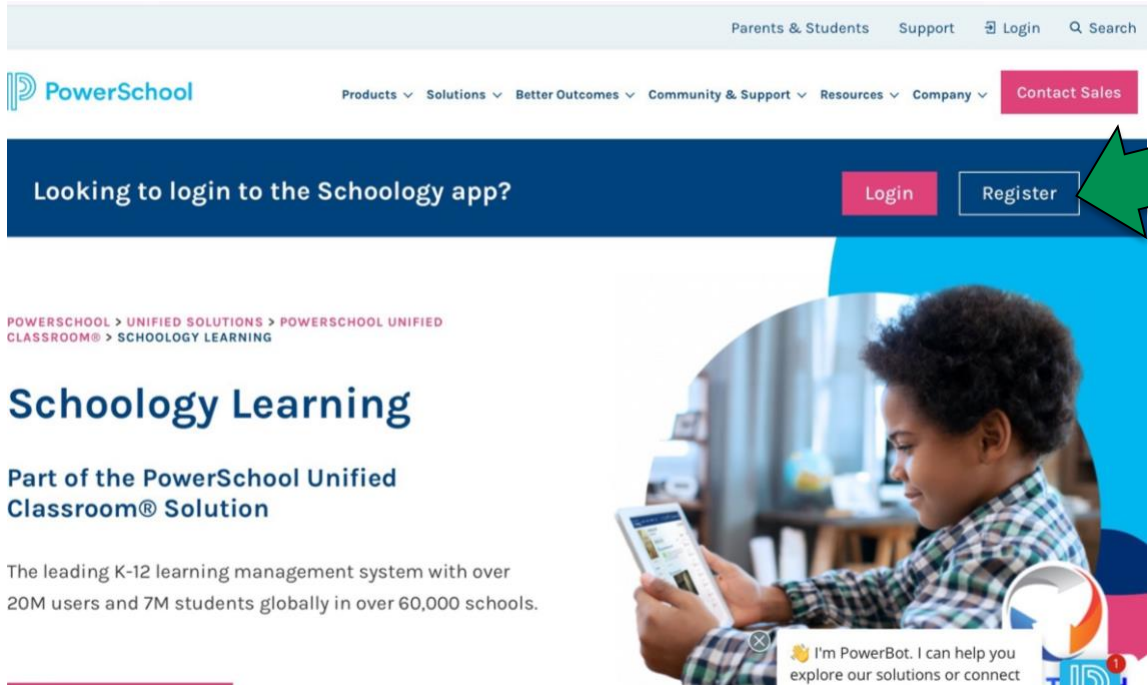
Parents & Students Support Login Search

PowerSchool

Products Solutions Better Outcomes Community & Support Resources Company Contact Sales

Looking to login to the Schoology app?

Login Register

POWERSCHOOL > UNIFIED SOLUTIONS > POWERSCHOOL UNIFIED CLASSROOM® > SCHOOLOGY LEARNING

Schoology Learning

Part of the PowerSchool Unified Classroom® Solution

The leading K-12 learning management system with over 20M users and 7M students globally in over 60,000 schools.

👋 I'm PowerBot. I can help you explore our solutions or connect

1